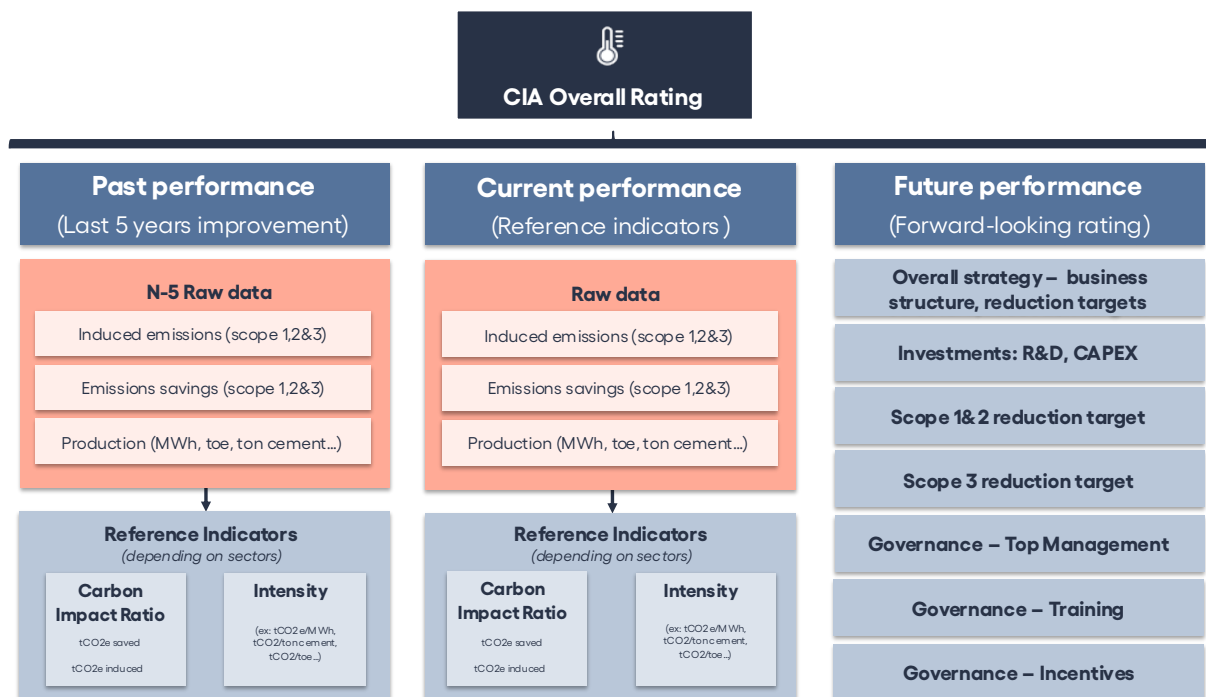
CIA Overall Rating

Past performance
(Last 5 years improvement)

N-5 Raw data

Induced emissions (scope 1,2&3)

Emissions savings (scope 1,2&3)

Production (MWh, toe, ton cement...)

Reference Indicators
(depending on sectors)

Carbon Impact Ratio
tCO2e saved
tCO2e induced

Intensity
(ex: tCO2e/MWh, tCO2/ton cement, tCO2/toe...)

Current performance
(Reference indicators)

Raw data

Induced emissions (scope 1,2&3)

Emissions savings (scope 1,2&3)

Production (MWh, toe, ton cement...)

Reference Indicators
(depending on sectors)

Carbon Impact Ratio
tCO2e saved
tCO2e induced

Intensity
(ex: tCO2e/MWh, tCO2/ton cement, tCO2/toe...)

Future performance
(Forward-looking rating)

Overall strategy – business structure, reduction targets

Investments: R&D, CAPEX

Scope 1& 2 reduction target

Scope 3 reduction target

Governance – Top Management

Governance – Training

Governance – Incentives